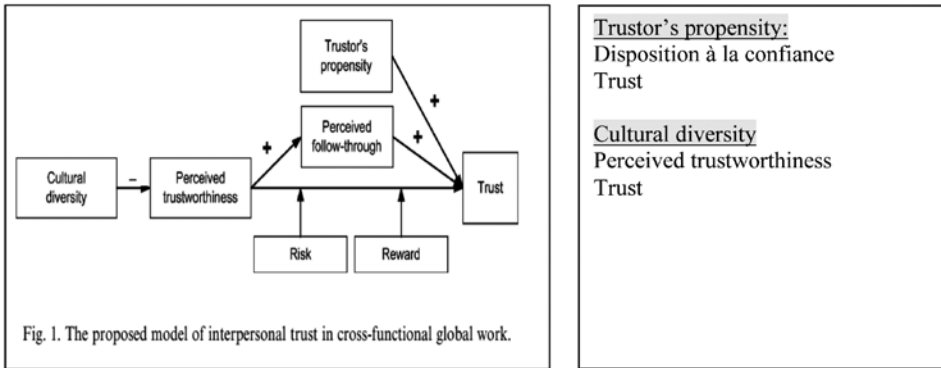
Trustor's propensity

Perceived follow-through

Cultural diversity

–

Perceived trustworthiness

+

+

+

Trust

Risk

Reward

Fig. 1. The proposed model of interpersonal trust in cross-functional global work.

Trustor's propensity:
Disposition à la confiance
Trust

Cultural diversity
Perceived trustworthiness
Trust